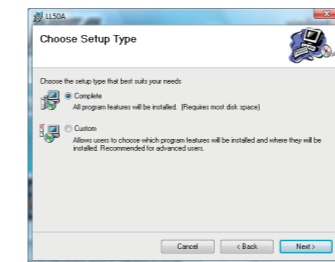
LL50A

Choose Setup Type

Choose the setup type that best suits your needs

Complete
All program features will be installed. (Requires most disk space)

Custom
Allows users to choose which program features will be installed and where they will be installed. Recommended for advanced users.

Cancel
< Back
Next >